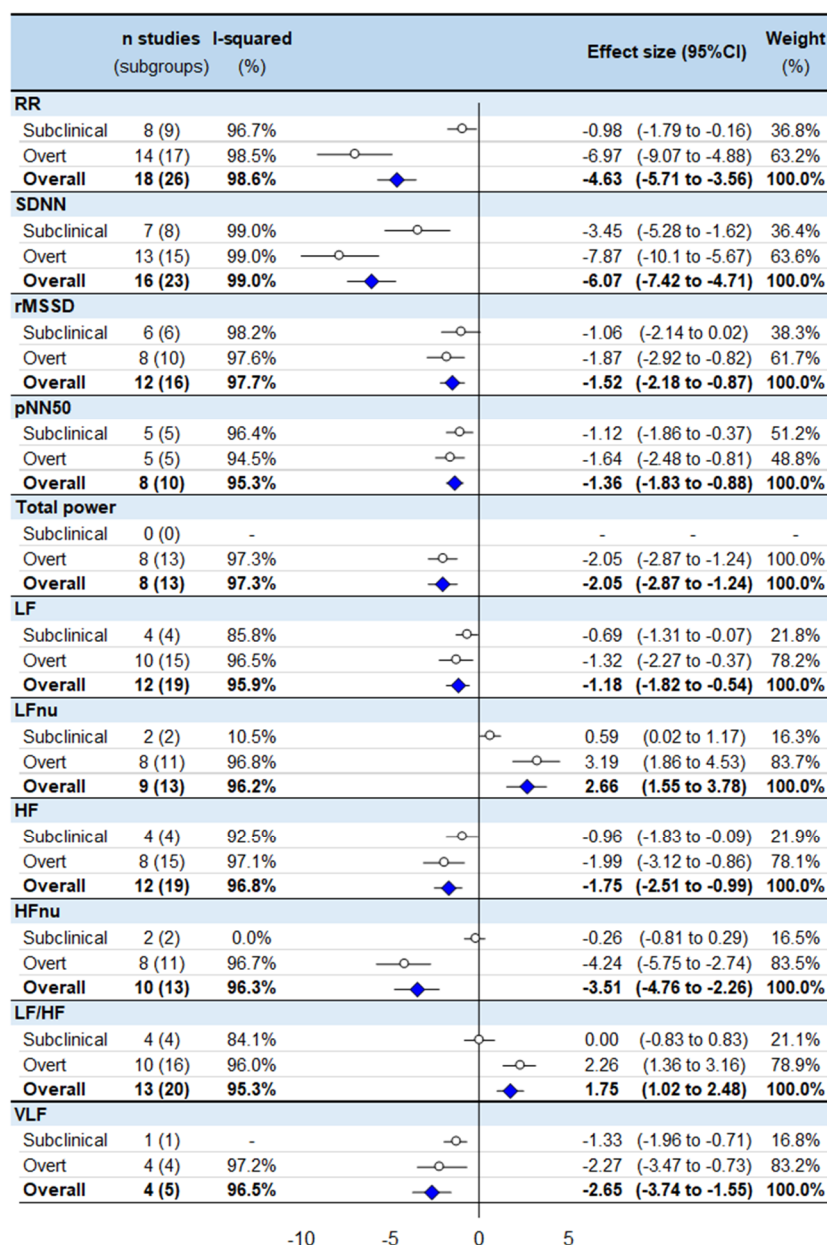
| | n studies (subgroups) | I-squared (%) | Effect size (95%CI) | Weight (%) |
|---|---|---|---|---|
| **RR** | | | | |
| Subclinical | 8 (9) | 96.7% | -0.98 (-1.79 to -0.16) | 36.8% |
| Overt | 14 (17) | 98.5% | -6.97 (-9.07 to -4.88) | 63.2% |
| **Overall** | **18 (26)** | **98.6%** | **-4.63 (-5.71 to -3.56)** | **100.0%** |
| **SDNN** | | | | |
| Subclinical | 7 (8) | 99.0% | -3.45 (-5.28 to -1.62) | 36.4% |
| Overt | 13 (15) | 99.0% | -7.87 (-10.1 to -5.67) | 63.6% |
| **Overall** | **16 (23)** | **99.0%** | **-6.07 (-7.42 to -4.71)** | **100.0%** |
| **rMSSD** | | | | |
| Subclinical | 6 (6) | 98.2% | -1.06 (-2.14 to 0.02) | 38.3% |
| Overt | 8 (10) | 97.6% | -1.87 (-2.92 to -0.82) | 61.7% |
| **Overall** | **12 (16)** | **97.7%** | **-1.52 (-2.18 to -0.87)** | **100.0%** |
| **pNN50** | | | | |
| Subclinical | 5 (5) | 96.4% | -1.12 (-1.86 to -0.37) | 51.2% |
| Overt | 5 (5) | 94.5% | -1.64 (-2.48 to -0.81) | 48.8% |
| **Overall** | **8 (10)** | **95.3%** | **-1.36 (-1.83 to -0.88)** | **100.0%** |
| **Total power** | | | | |
| Subclinical | 0 (0) | - | - - | - |
| Overt | 8 (13) | 97.3% | -2.05 (-2.87 to -1.24) | 100.0% |
| **Overall** | **8 (13)** | **97.3%** | **-2.05 (-2.87 to -1.24)** | **100.0%** |
| **LF** | | | | |
| Subclinical | 4 (4) | 85.8% | -0.69 (-1.31 to -0.07) | 21.8% |
| Overt | 10 (15) | 96.5% | -1.32 (-2.27 to -0.37) | 78.2% |
| **Overall** | **12 (19)** | **95.9%** | **-1.18 (-1.82 to -0.54)** | **100.0%** |
| **LFnu** | | | | |
| Subclinical | 2 (2) | 10.5% | 0.59 (0.02 to 1.17) | 16.3% |
| Overt | 8 (11) | 96.8% | 3.19 (1.86 to 4.53) | 83.7% |
| **Overall** | **9 (13)** | **96.2%** | **2.66 (1.55 to 3.78)** | **100.0%** |
| **HF** | | | | |
| Subclinical | 4 (4) | 92.5% | -0.96 (-1.83 to -0.09) | 21.9% |
| Overt | 8 (15) | 97.1% | -1.99 (-3.12 to -0.86) | 78.1% |
| **Overall** | **12 (19)** | **96.8%** | **-1.75 (-2.51 to -0.99)** | **100.0%** |
| **HFnu** | | | | |
| Subclinical | 2 (2) | 0.0% | -0.26 (-0.81 to 0.29) | 16.5% |
| Overt | 8 (11) | 96.7% | -4.24 (-5.75 to -2.74) | 83.5% |
| **Overall** | **10 (13)** | **96.3%** | **-3.51 (-4.76 to -2.26)** | **100.0%** |
| **LF/HF** | | | | |
| Subclinical | 4 (4) | 84.1% | 0.00 (-0.83 to 0.83) | 21.1% |
| Overt | 10 (16) | 96.0% | 2.26 (1.36 to 3.16) | 78.9% |
| **Overall** | **13 (20)** | **95.3%** | **1.75 (1.02 to 2.48)** | **100.0%** |
| **VLF** | | | | |
| Subclinical | 1 (1) | - | -1.33 (-1.96 to -0.71) | 16.8% |
| Overt | 4 (4) | 97.2% | -2.27 (-3.47 to -0.73) | 83.2% |
| **Overall** | **4 (5)** | **96.5%** | **-2.65 (-3.74 to -1.55)** | **100.0%** |

-10 -5 0 5